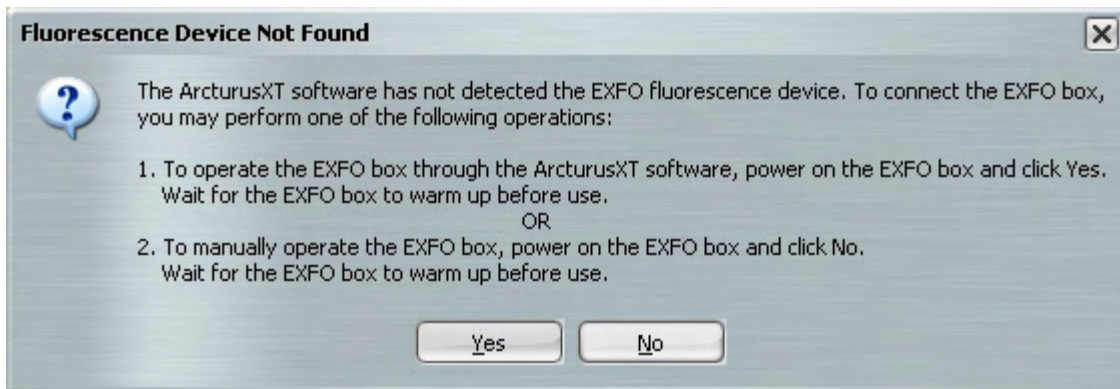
Fluorescence Device Not Found

?

The ArcturusXT software has not detected the EXFO fluorescence device. To connect the EXFO box, you may perform one of the following operations:

1. To operate the EXFO box through the ArcturusXT software, power on the EXFO box and click Yes. Wait for the EXFO box to warm up before use.

OR

2. To manually operate the EXFO box, power on the EXFO box and click No. Wait for the EXFO box to warm up before use.

Yes

No